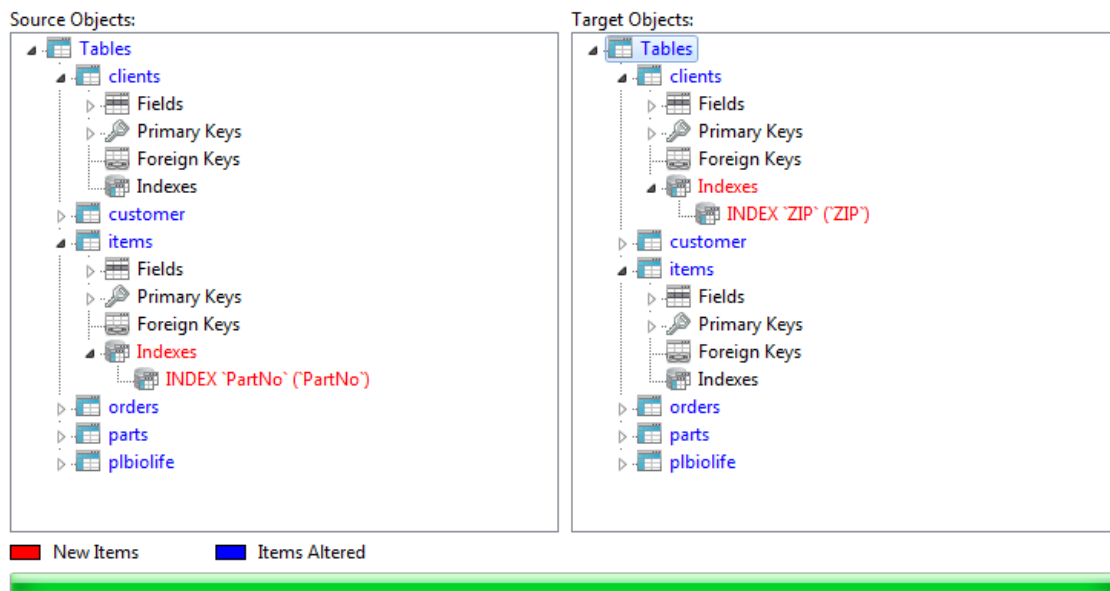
Source Objects:

Tables
clients
Fields
Primary Keys
Foreign Keys
Indexes
customer
items
Fields
Primary Keys
Foreign Keys
Indexes
INDEX `PartNo` (`PartNo`)
orders
parts
plbiolife

Target Objects:

Tables
clients
Fields
Primary Keys
Foreign Keys
Indexes
INDEX `ZIP` (`ZIP`)
customer
items
Fields
Primary Keys
Foreign Keys
Indexes
orders
parts
plbiolife

New Items
Items Altered